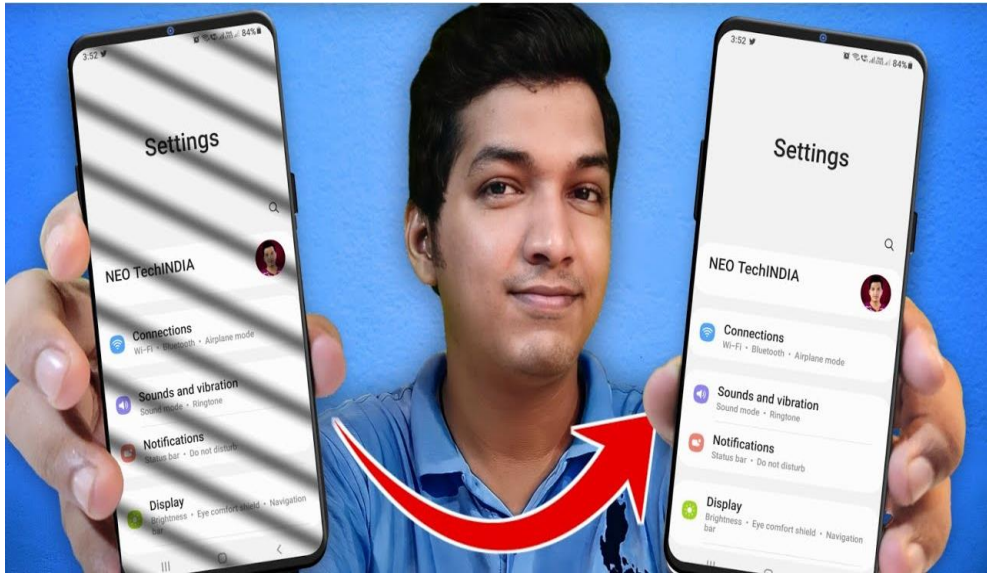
3:52
84%

Settings

NEO TechINDIA

Connections
Wi-Fi • Bluetooth • Airplane mode

Sounds and vibration
Sound mode • Ringtone

Notifications
Status bar • Do not disturb

Display
Brightness • Eye comfort shield • Navigation bar

3:52
84%

Settings

NEO TechINDIA

Connections
Wi-Fi • Bluetooth • Airplane mode

Sounds and vibration
Sound mode • Ringtone

Notifications
Status bar • Do not disturb

Display
Brightness • Eye comfort shield • Navigation bar